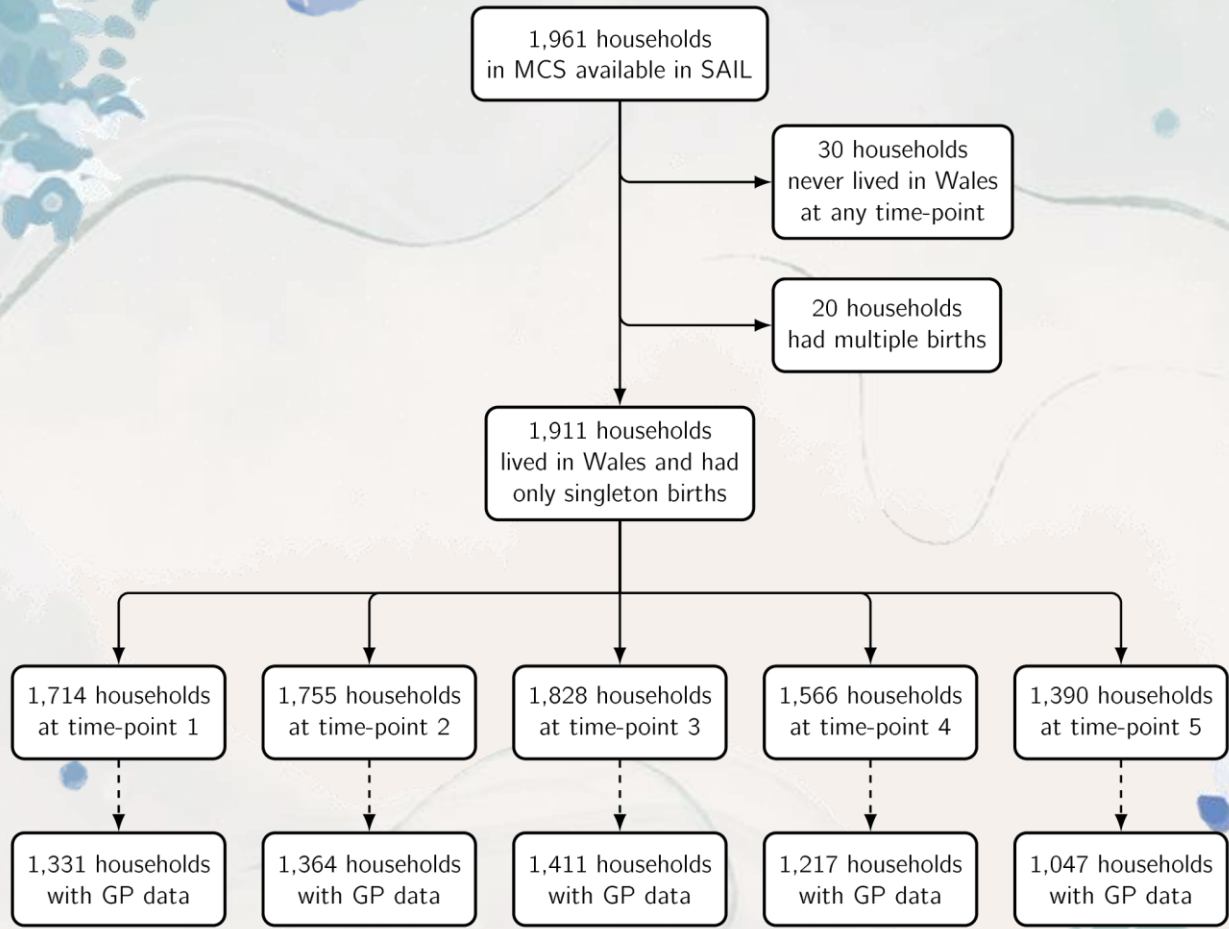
1,961 households in MCS available in SAIL

30 households never lived in Wales at any time-point

20 households had multiple births

1,911 households lived in Wales and had only singleton births

1,714 households at time-point 1

1,755 households at time-point 2

1,828 households at time-point 3

1,566 households at time-point 4

1,390 households at time-point 5

1,331 households with GP data

1,364 households with GP data

1,411 households with GP data

1,217 households with GP data

1,047 households with GP data